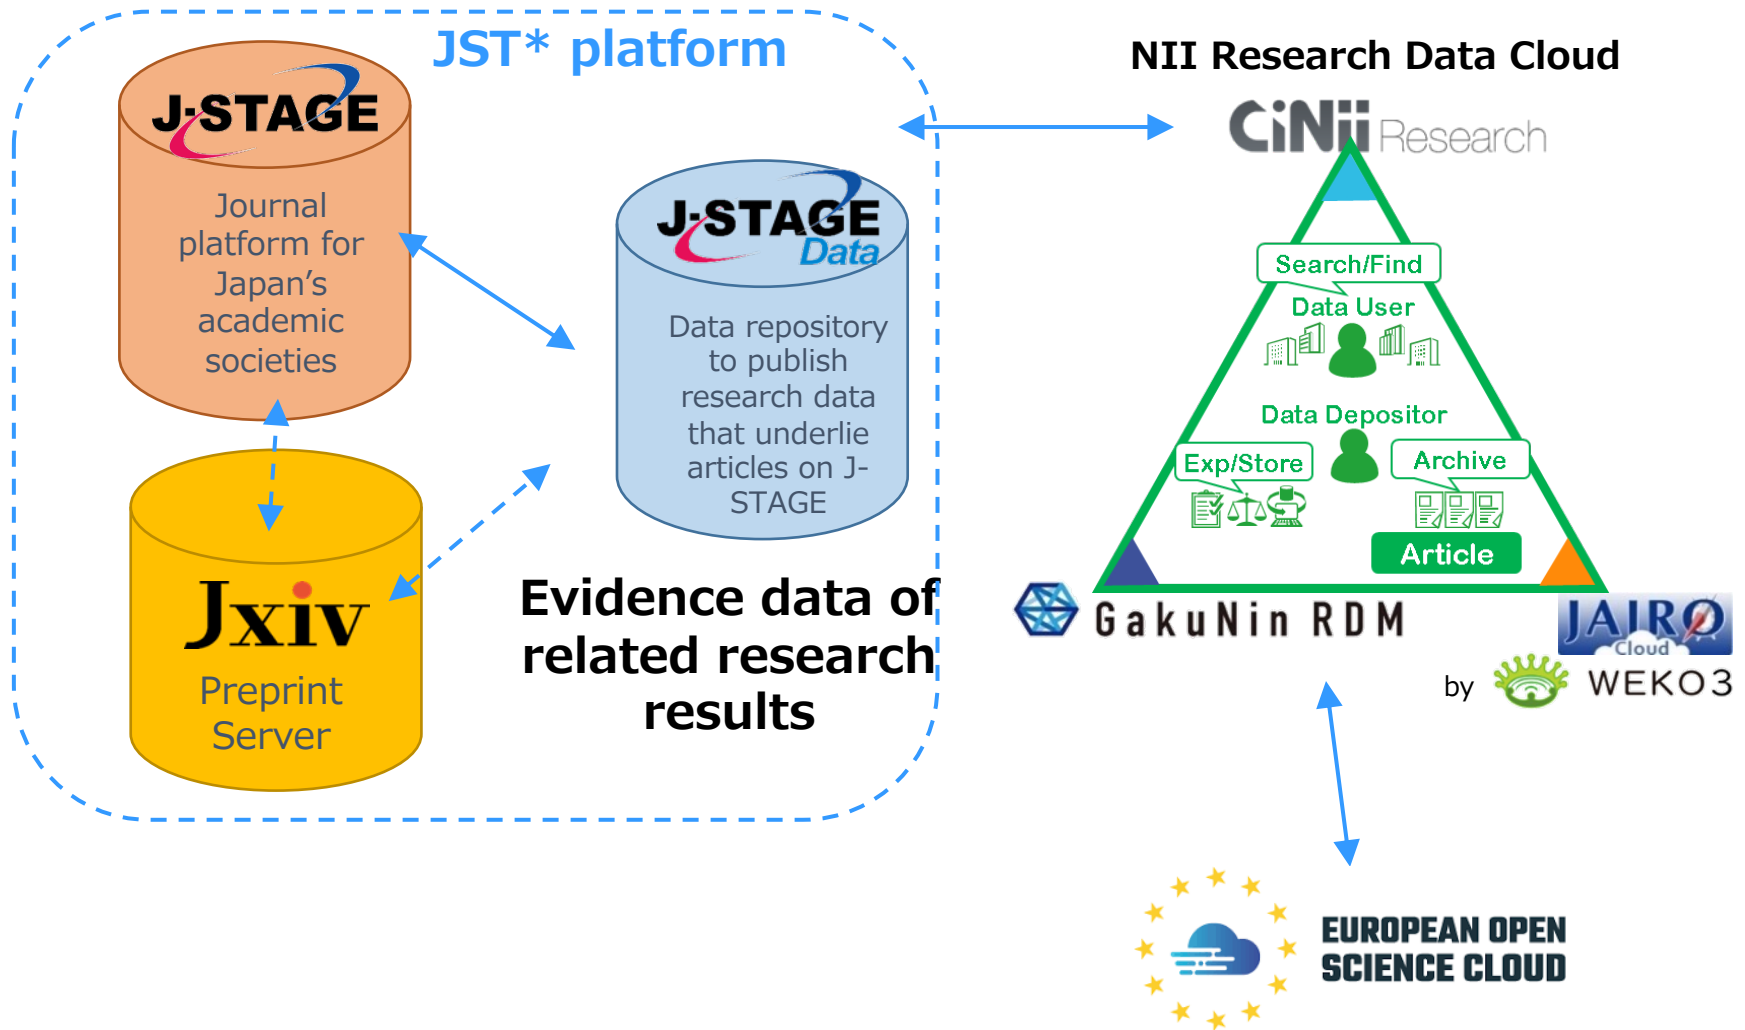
JST* platform

J-STAGE

Journal platform for Japan's academic societies

J-STAGE Data

Data repository to publish research data that underlie articles on J-STAGE

Jxiv

Preprint Server

Evidence data of related research results

NII Research Data Cloud

CiNii Research

Search/Find

Data User

Data Depositor

Exp/Store

Archive

Article

GakuNin RDM

JAIRO Cloud

by WEKO3

EUROPEAN OPEN SCIENCE CLOUD